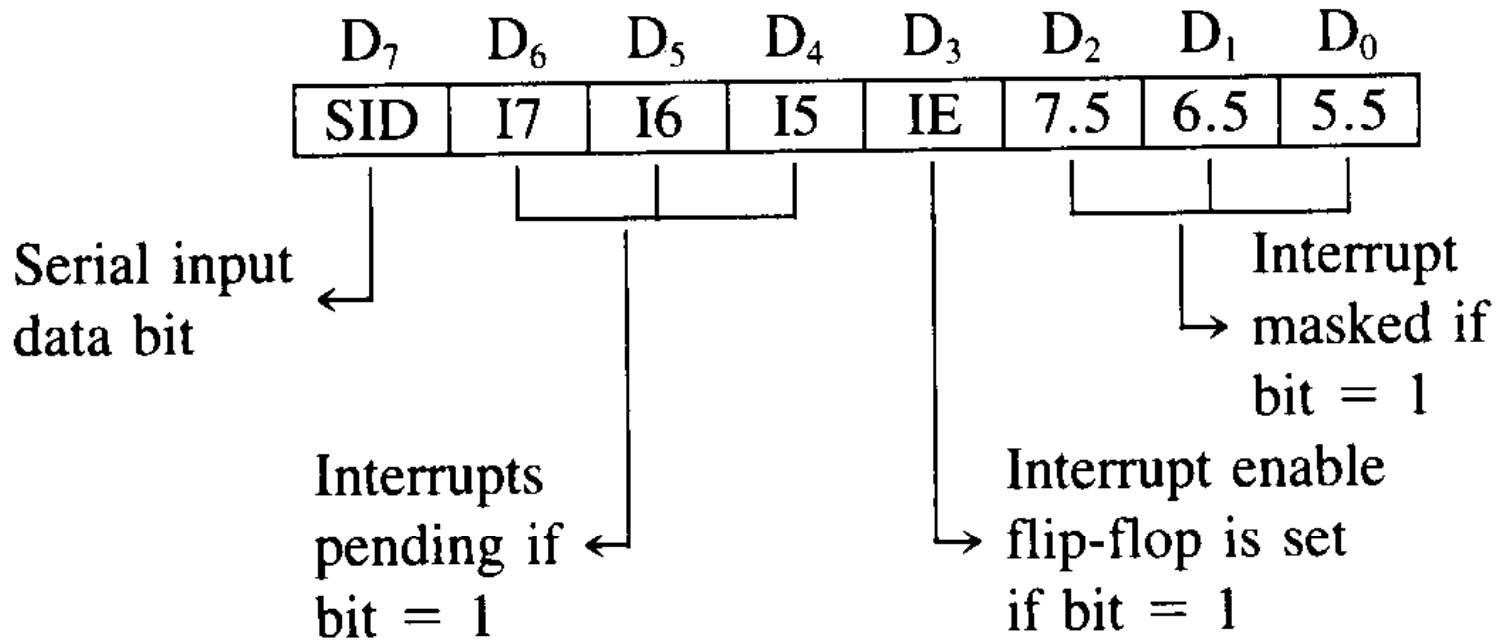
| $D_7$ | $D_6$ | $D_5$ | $D_4$ | $D_3$ | $D_2$ | $D_1$ | $D_0$ |
|---|---|---|---|---|---|---|---|
| SID | I7 | I6 | I5 | IE | 7.5 | 6.5 | 5.5 |

Serial input data bit

Interrupt masked if bit = 1

Interrupts pending if bit = 1

Interrupt enable flip-flop is set if bit = 1